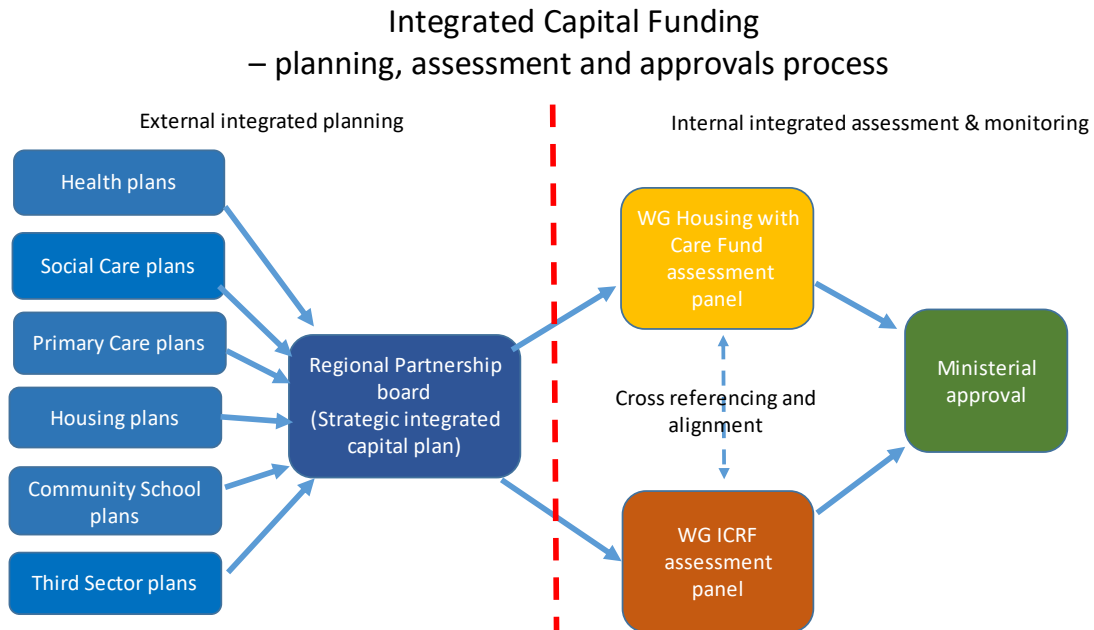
Integrated Capital Funding
– planning, assessment and approvals process

External integrated planning

Internal integrated assessment & monitoring

Health plans

Social Care plans

Primary Care plans

Housing plans

Community School plans

Third Sector plans

Regional Partnership board (Strategic integrated capital plan)

WG Housing with Care Fund assessment panel

Cross referencing and alignment

WG ICRF assessment panel

Ministerial approval